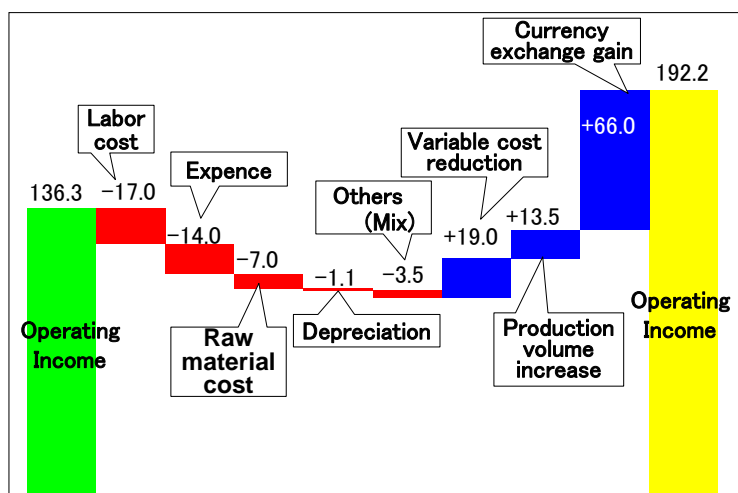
136.3

Operating Income

Labor cost

−17.0

Expence

−14.0

−7.0

Raw material cost

−1.1

Depreciation

Others (Mix)

−3.5

Variable cost reduction

+19.0

+13.5

Production volume increase

Currency exchange gain

+66.0

192.2

Operating Income